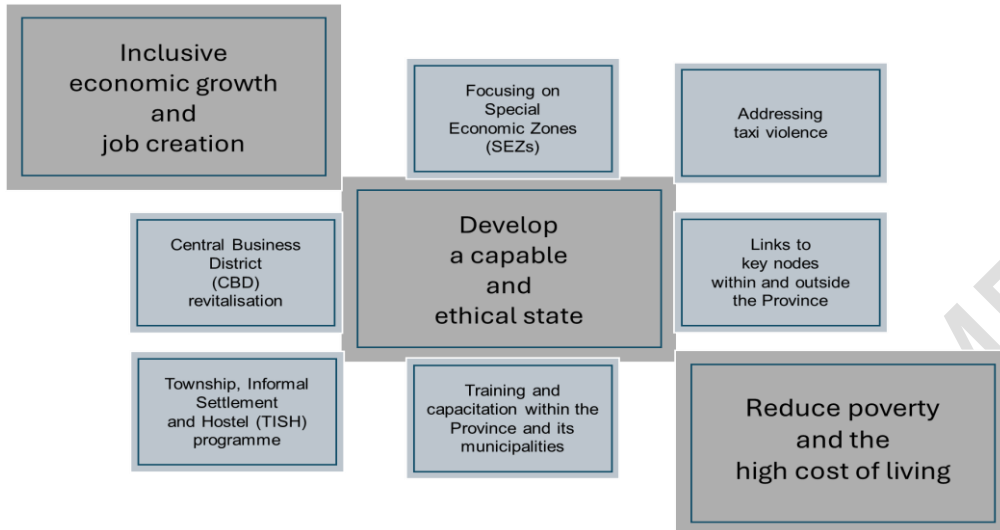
Inclusive economic growth and job creation

Focusing on Special Economic Zones (SEZs)

Addressing taxi violence

Central Business District (CBD) revitalisation

Develop a capable and ethical state

Links to key nodes within and outside the Province

Township, Informal Settlement and Hostel (TISH) programme

Training and capacitation within the Province and its municipalities

Reduce poverty and the high cost of living